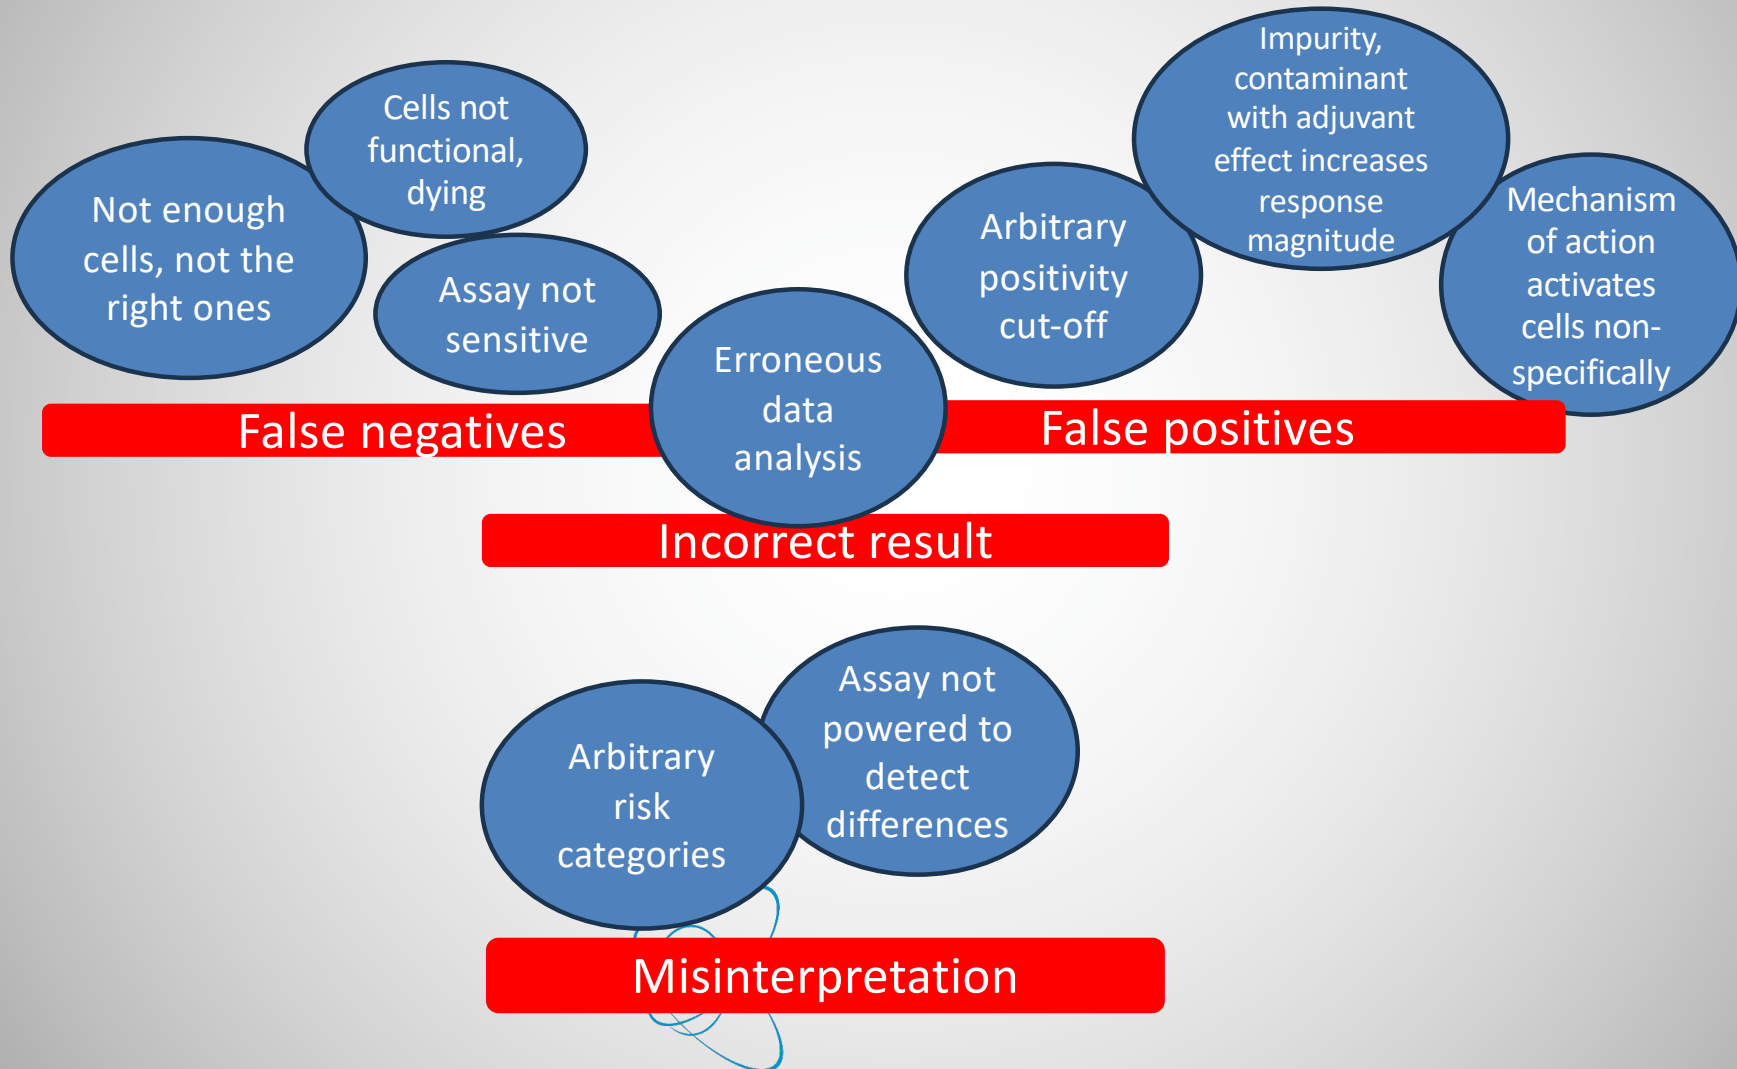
Not enough cells, not the right ones

Cells not functional, dying

Assay not sensitive

Erroneous data analysis

Arbitrary positivity cut-off

Impurity, contaminant with adjuvant effect increases response magnitude

Mechanism of action activates cells non-specifically

False negatives

False positives

Incorrect result

Arbitrary risk categories

Assay not powered to detect differences

Misinterpretation